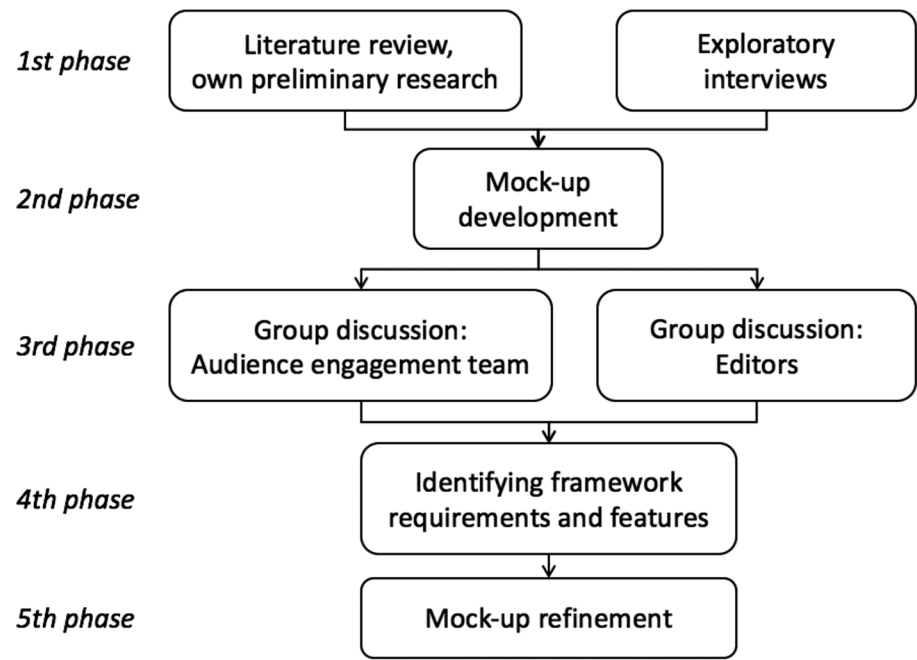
1st phase

Literature review, own preliminary research

Exploratory interviews

2nd phase

Mock-up development

3rd phase

Group discussion: Audience engagement team

Group discussion: Editors

4th phase

Identifying framework requirements and features

5th phase

Mock-up refinement